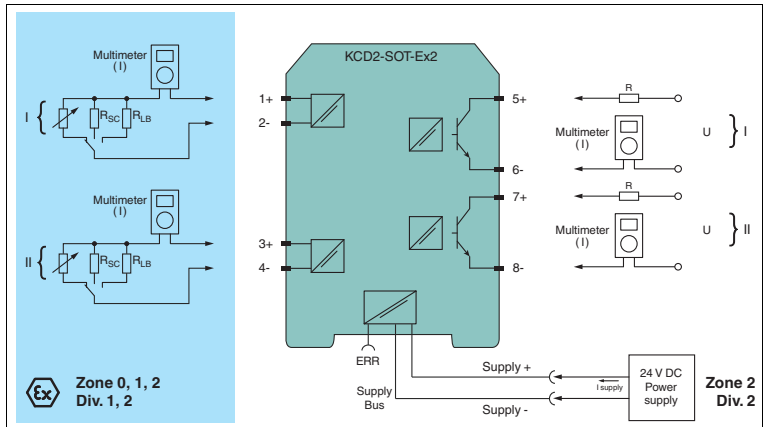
Multimeter
(I)

I

$R_{SC}$ $R_{LB}$

Multimeter
(I)

II

$R_{SC}$ $R_{LB}$

Zone 0, 1, 2
Div. 1, 2

KCD2-SOT-Ex2

1+
2-
3+
4-

5+
6-
7+
8-

R
Multimeter
(I)
U
I

R
Multimeter
(I)
U
II

ERR

Supply
Bus

Supply +
Supply -

I supply

24 V DC
Power
supply

Zone 2
Div. 2